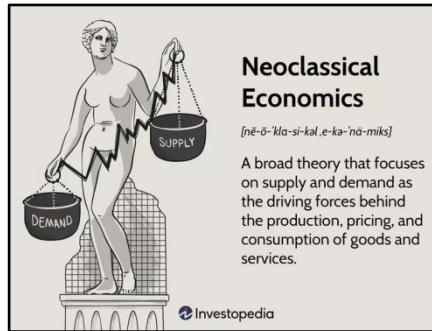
SUPPLY

DEMAND

Neoclassical Economics

[nē-ō-ˈkla-si-kəl ˌe-kə-ˈnä-miks]

A broad theory that focuses on supply and demand as the driving forces behind the production, pricing, and consumption of goods and services.

Investopedia